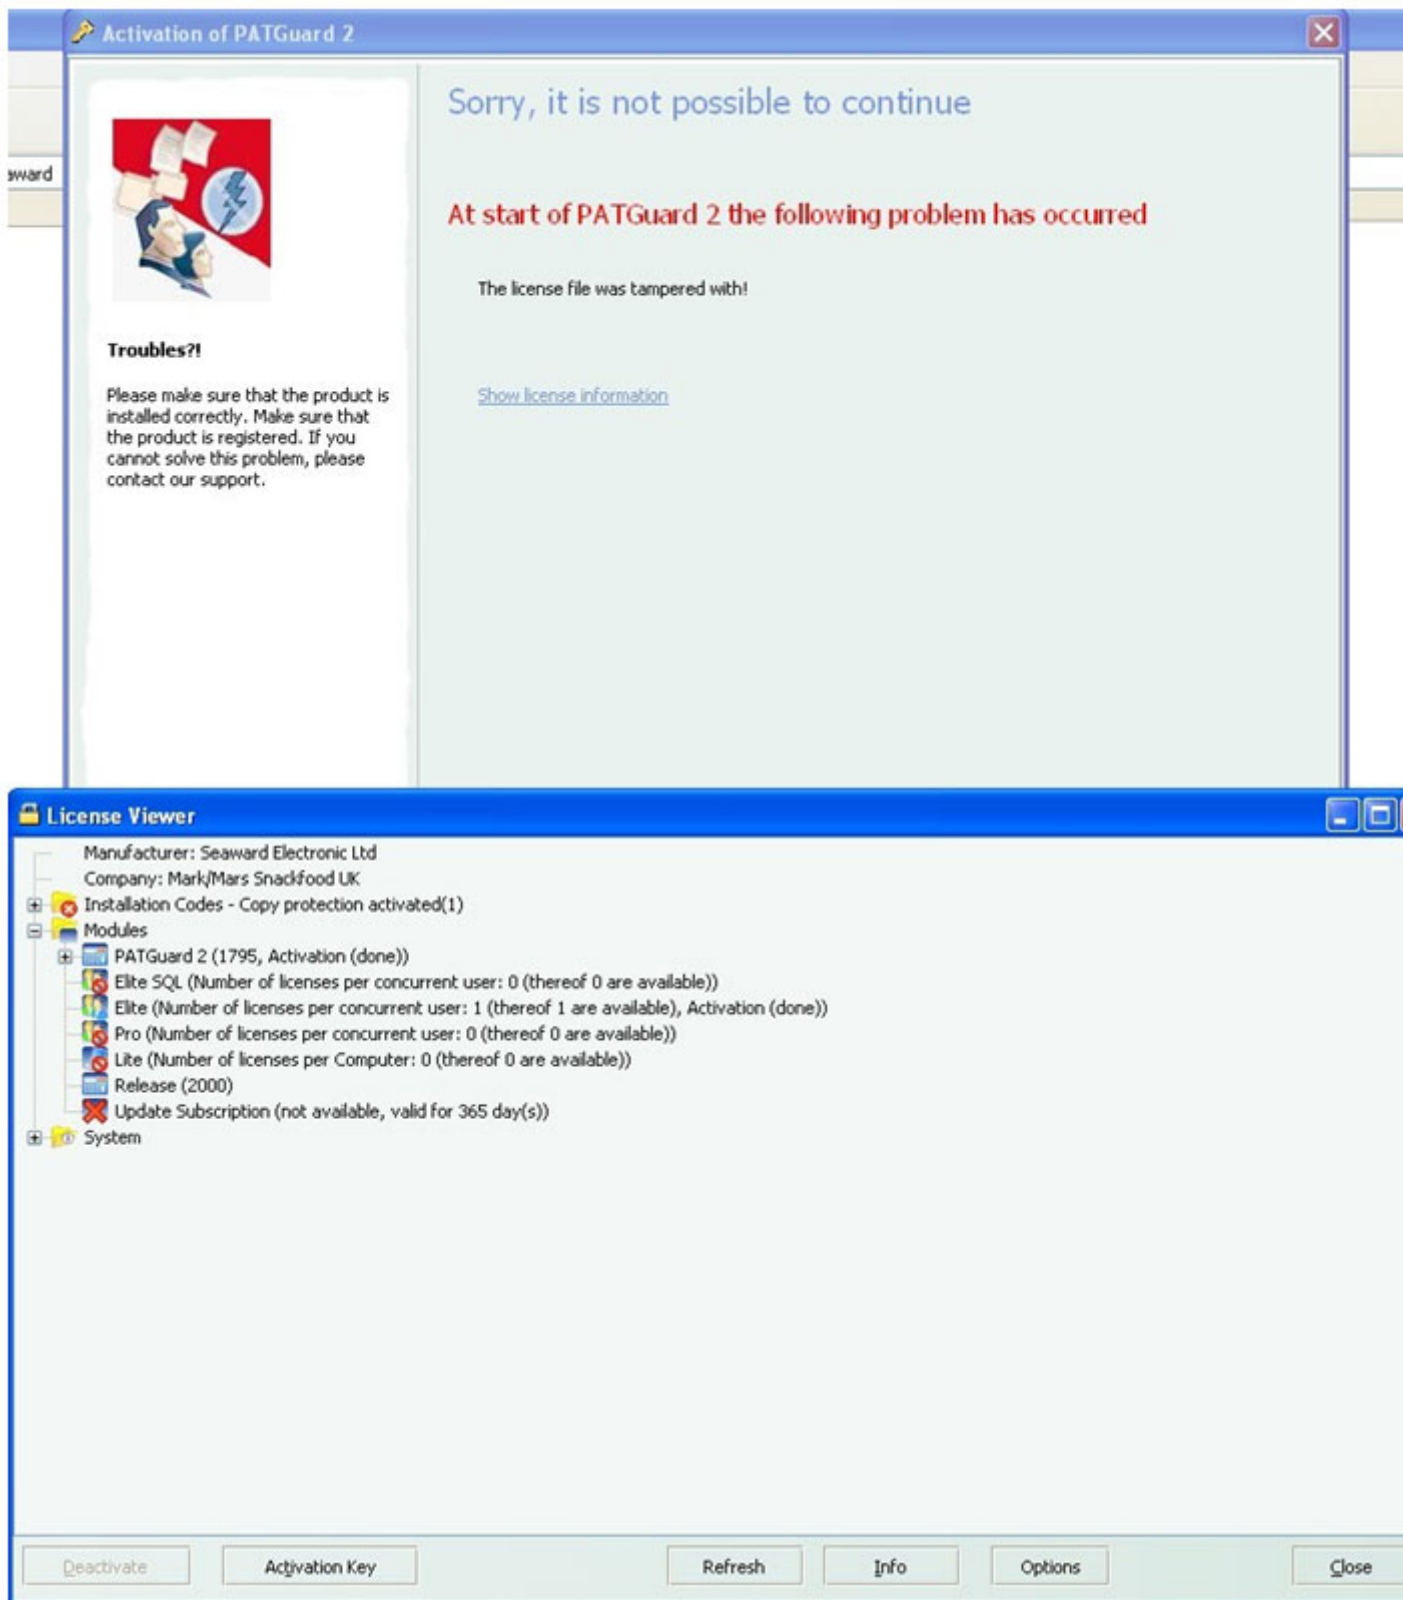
Activation of PATGuard 2

award

Sorry, it is not possible to continue

At start of PATGuard 2 the following problem has occurred

The license file was tampered with!

Show license information

Troubles?!

Please make sure that the product is installed correctly. Make sure that the product is registered. If you cannot solve this problem, please contact our support.

License Viewer

Manufacturer: Seaward Electronic Ltd
Company: Mark/Mars Snackfood UK
Installation Codes - Copy protection activated(1)
Modules
PATGuard 2 (1795, Activation (done))
Elite SQL (Number of licenses per concurrent user: 0 (thereof 0 are available))
Elite (Number of licenses per concurrent user: 1 (thereof 1 are available), Activation (done))
Pro (Number of licenses per concurrent user: 0 (thereof 0 are available))
Lite (Number of licenses per Computer: 0 (thereof 0 are available))
Release (2000)
Update Subscription (not available, valid for 365 day(s))
System

Deactivate | Activation Key | Refresh | Info | Options | Close